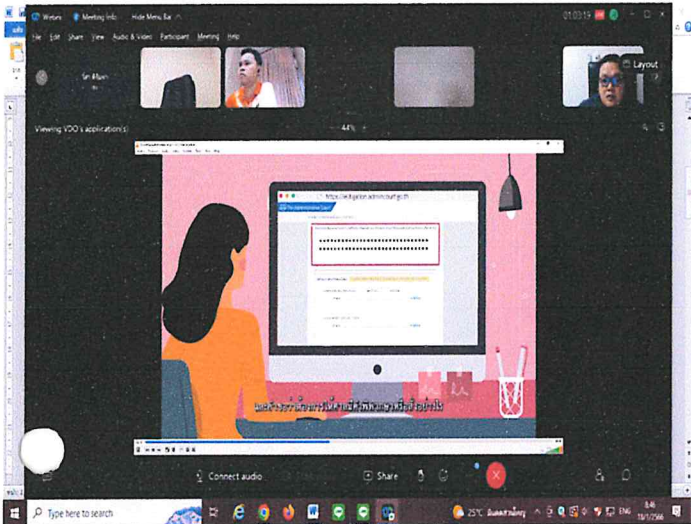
Webex   Meeting Info   Hide Menu Bar

01:03:15

File   Edit   Share   View   Audio & Video   Participant   Meeting   Help

Layout

Viewing VDO's application(s)

44%

https://efiling.admin.court.go.th

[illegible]

Connect audio

Share

Type here to search

25°C

ENG

8:46
11/1/2566